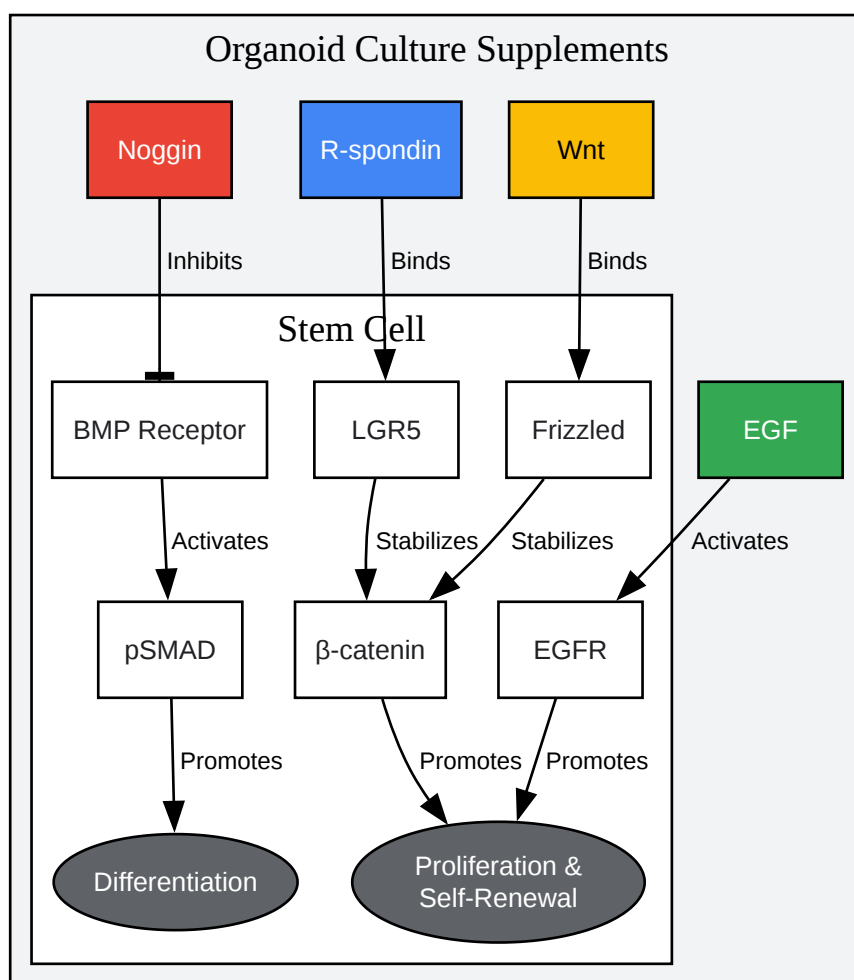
Organoid Culture Supplements

Noggin

R-spondin

Wnt

Inhibits

Binds

Binds

Stem Cell

BMP Receptor

LGR5

Frizzled

EGF

Activates

Stabilizes

Stabilizes

Activates

pSMAD

β-catenin

EGFR

Promotes

Promotes

Promotes

Differentiation

Proliferation & Self-Renewal